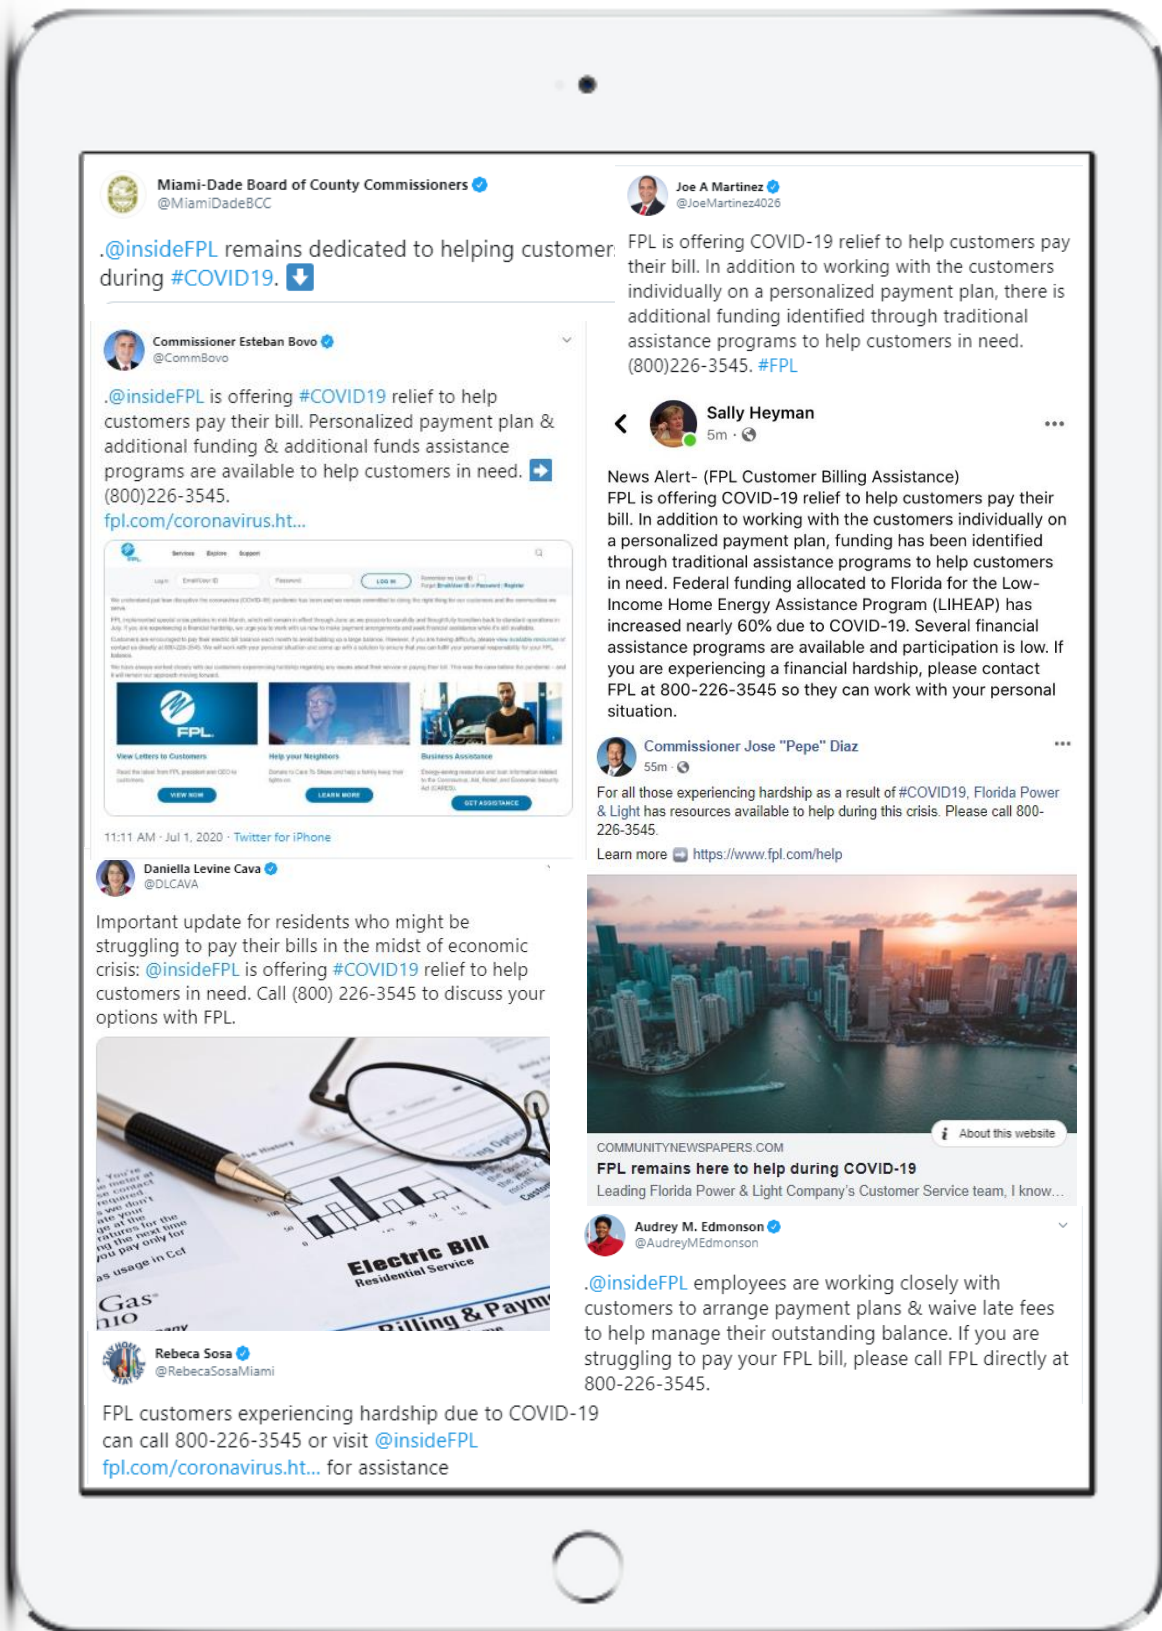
Miami-Dade Board of County Commissioners
@MiamiDadeBCC

.@insideFPL remains dedicated to helping customer during #COVID19. ⬇️

Commissioner Esteban Bovo
@CommBovo

.@insideFPL is offering #COVID19 relief to help customers pay their bill. Personalized payment plan & additional funding & additional funds assistance programs are available to help customers in need. ➡️ (800)226-3545.
fpl.com/coronavirus.ht...

FPL

View Letters to Customers
VIEW NOW

Help your Neighbors
LEARN MORE

Business Assistance
GET ASSISTANCE

11:11 AM · Jul 1, 2020 · Twitter for iPhone

Daniella Levine Cava
@DLCAVA

Important update for residents who might be struggling to pay their bills in the midst of economic crisis: @insideFPL is offering #COVID19 relief to help customers in need. Call (800) 226-3545 to discuss your options with FPL.

Electric Bill
Residential Service
Billing & Paym
Gas

Rebeca Sosa
@RebecaSosaMiami

FPL customers experiencing hardship due to COVID-19 can call 800-226-3545 or visit @insideFPL fpl.com/coronavirus.ht... for assistance

Joe A Martinez
@JoeMartinez4026

FPL is offering COVID-19 relief to help customers pay their bill. In addition to working with the customers individually on a personalized payment plan, there is additional funding identified through traditional assistance programs to help customers in need. (800)226-3545. #FPL

Sally Heyman
5m

News Alert- (FPL Customer Billing Assistance)
FPL is offering COVID-19 relief to help customers pay their bill. In addition to working with the customers individually on a personalized payment plan, funding has been identified through traditional assistance programs to help customers in need. Federal funding allocated to Florida for the Low-Income Home Energy Assistance Program (LIHEAP) has increased nearly 60% due to COVID-19. Several financial assistance programs are available and participation is low. If you are experiencing a financial hardship, please contact FPL at 800-226-3545 so they can work with your personal situation.

Commissioner Jose "Pepe" Diaz
55m

For all those experiencing hardship as a result of #COVID19, Florida Power & Light has resources available to help during this crisis. Please call 800-226-3545.
Learn more ➡️ https://www.fpl.com/help

About this website
COMMUNITYNEWSPAPERS.COM
FPL remains here to help during COVID-19
Leading Florida Power & Light Company's Customer Service team, I know...

Audrey M. Edmonson
@AudreyMEdmonson

.@insideFPL employees are working closely with customers to arrange payment plans & waive late fees to help manage their outstanding balance. If you are struggling to pay your FPL bill, please call FPL directly at 800-226-3545.